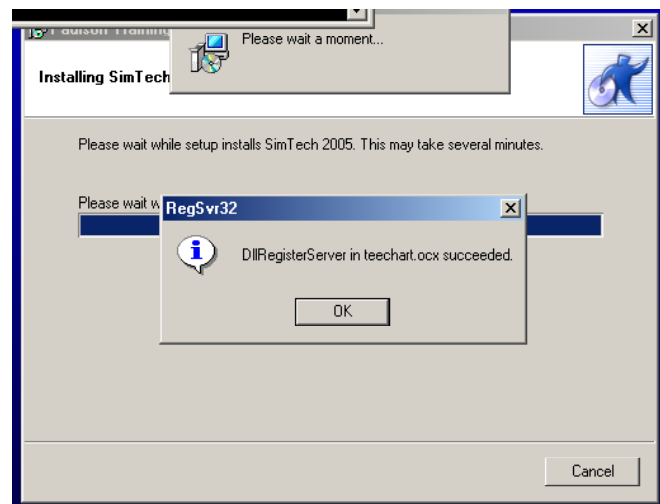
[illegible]

Installing SimTech

Please wait a moment...

Please wait while setup installs SimTech 2005. This may take several minutes.

Please wait w

RegSvr32

DllRegisterServer in teechart.ocx succeeded.

OK

Cancel